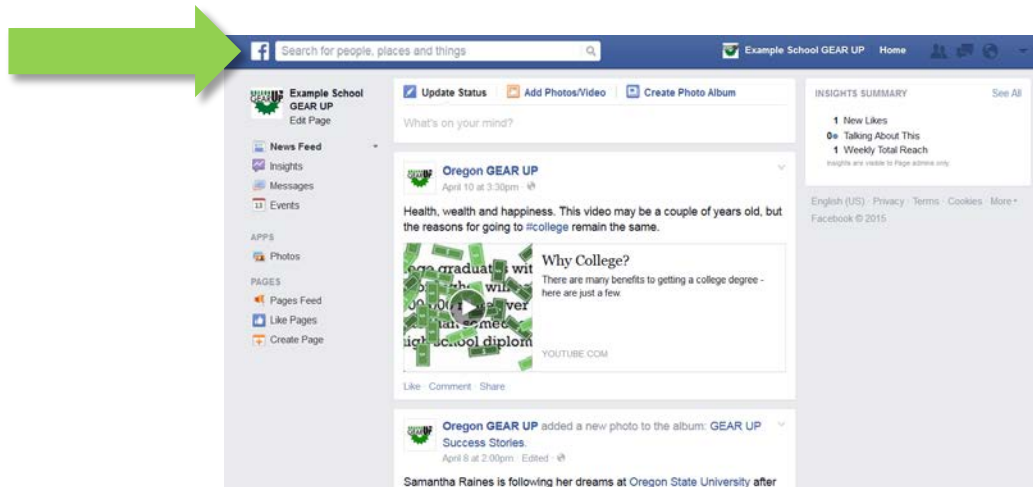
f Search for people, places and things

Example School GEAR UP Home

Example School GEAR UP
Edit Page

News Feed
Insights
Messages
13 Events

APPS
Photos

PAGES
Pages Feed
Like Pages
Create Page

Update Status Add Photos/Video Create Photo Album

What's on your mind?

Oregon GEAR UP
April 10 at 3:30pm

Health, wealth and happiness. This video may be a couple of years old, but the reasons for going to #college remain the same.

Why College?
There are many benefits to getting a college degree - here are just a few.

YOUTUBE.COM

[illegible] graduates wit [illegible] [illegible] school diplom

Like · Comment · Share

Oregon GEAR UP added a new photo to the album: GEAR UP Success Stories.
April 8 at 2:00pm · Edited

Samantha Raines is following her dreams at Oregon State University after

INSIGHTS SUMMARY See All
1 New Likes
0 Talking About This
1 Weekly Total Reach
Insights are visible to Page admins only

English (US) · Privacy · Terms · Cookies · More
Facebook © 2015